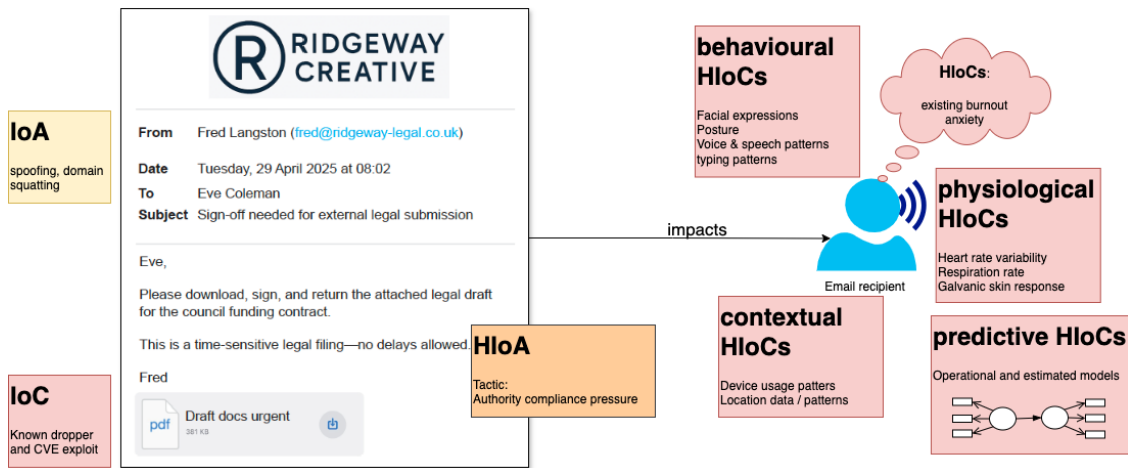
IoA

spoofing, domain squatting

IoC

Known dropper and CVE exploit

RIDGEWAY CREATIVE

From Fred Langston (fred@ridgeway-legal.co.uk)

Date Tuesday, 29 April 2025 at 08:02

To Eve Coleman

Subject Sign-off needed for external legal submission

Eve,

Please download, sign, and return the attached legal draft for the council funding contract.

This is a time-sensitive legal filing—no delays allowed.

Fred

pdf Draft docs urgent
381 KB

HIoA

Tactic:
Authority compliance pressure

impacts

behavioural HIoCs

Facial expressions
Posture
Voice & speech patterns
typing patterns

HIoCs:

existing burnout
anxiety

physiological HIoCs

Heart rate variability
Respiration rate
Galvanic skin response

Email recipient

contextual HIoCs

Device usage patters
Location data / patterns

predictive HIoCs

Operational and estimated models